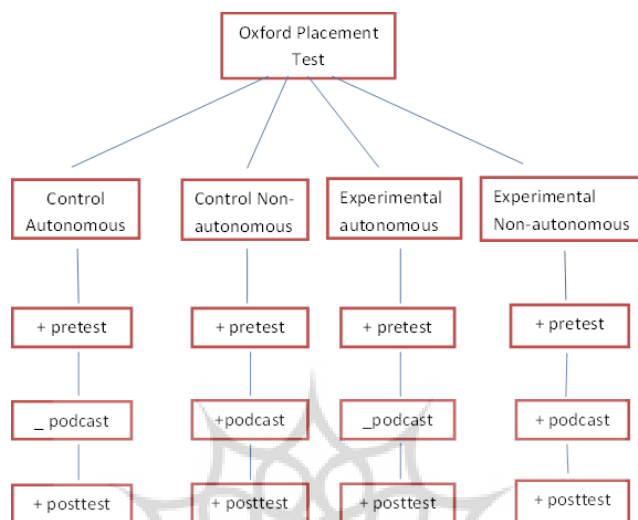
Oxford Placement Test

Control Autonomous

Control Non-autonomous

Experimental autonomous

Experimental Non-autonomous

+ pretest

+ pretest

+ pretest

+ pretest

_ podcast

+podcast

_podcast

+ podcast

+ posttest

+ posttest

+ posttest

+ posttest